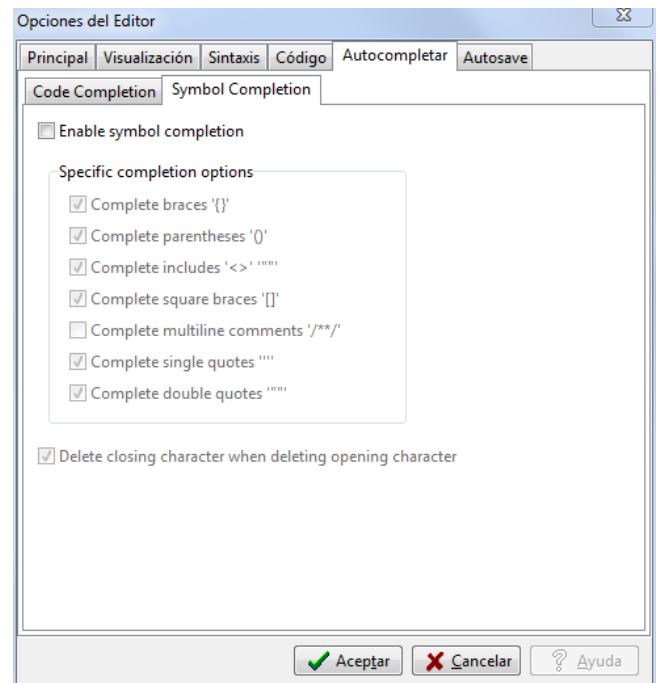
Opciones del Editor

Principal | Visualización | Sintaxis | Código | Autocompletar | Autosave

Code Completion | Symbol Completion

Enable symbol completion

Specific completion options

Complete braces '{}'

Complete parentheses '()'

Complete includes '<>' '""'

Complete square braces '[]'

Complete multiline comments '/**/'

Complete single quotes ''''

Complete double quotes '""'

Delete closing character when deleting opening character

Aceptar | Cancelar | Ayuda